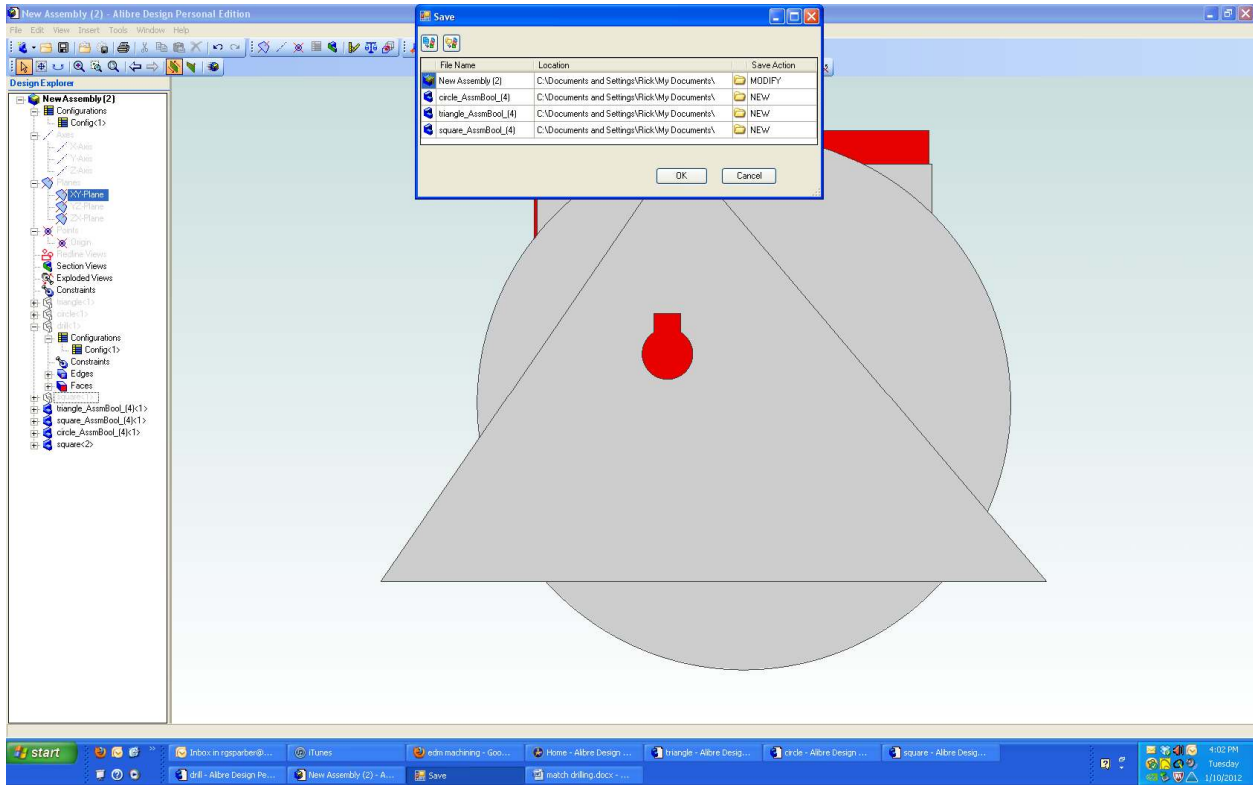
New Assembly (2) - Alibre Design Personal Edition
File Edit View Insert Tools Window Help
Design Explorer
New Assembly (2)
Configurations
Config<1>
Axes
X-Axis
Y-Axis
Z-Axis
Planes
XY-Plane
YZ-Plane
ZX-Plane
Points
Origin
Redline Views
Section Views
Exploded Views
Constraints
triangle<1>
circle<1>
drill<1>
Configurations
Config<1>
Constraints
Edges
Faces
square<1>
triangle_AssmBool_(4)<1>
square_AssmBool_(4)<1>
circle_AssmBool_(4)<1>
square<2>

Save

| File Name | Location | Save Action |
|---|---|---|
| New Assembly (2) | C:\Documents and Settings\Rick\My Documents\ | MODIFY |
| circle_AssmBool_(4) | C:\Documents and Settings\Rick\My Documents\ | NEW |
| triangle_AssmBool_(4) | C:\Documents and Settings\Rick\My Documents\ | NEW |
| square_AssmBool_(4) | C:\Documents and Settings\Rick\My Documents\ | NEW |

OK Cancel

start
Inbox in rgsparber@...
iTunes
edm machining - Goo...
Home - Alibre Design ...
triangle - Alibre Desig...
circle - Alibre Design ...
square - Alibre Desig...
drill - Alibre Design Pe...
New Assembly (2) - A...
Save
match drilling.docx - ...
4:02 PM
Tuesday
1/10/2012